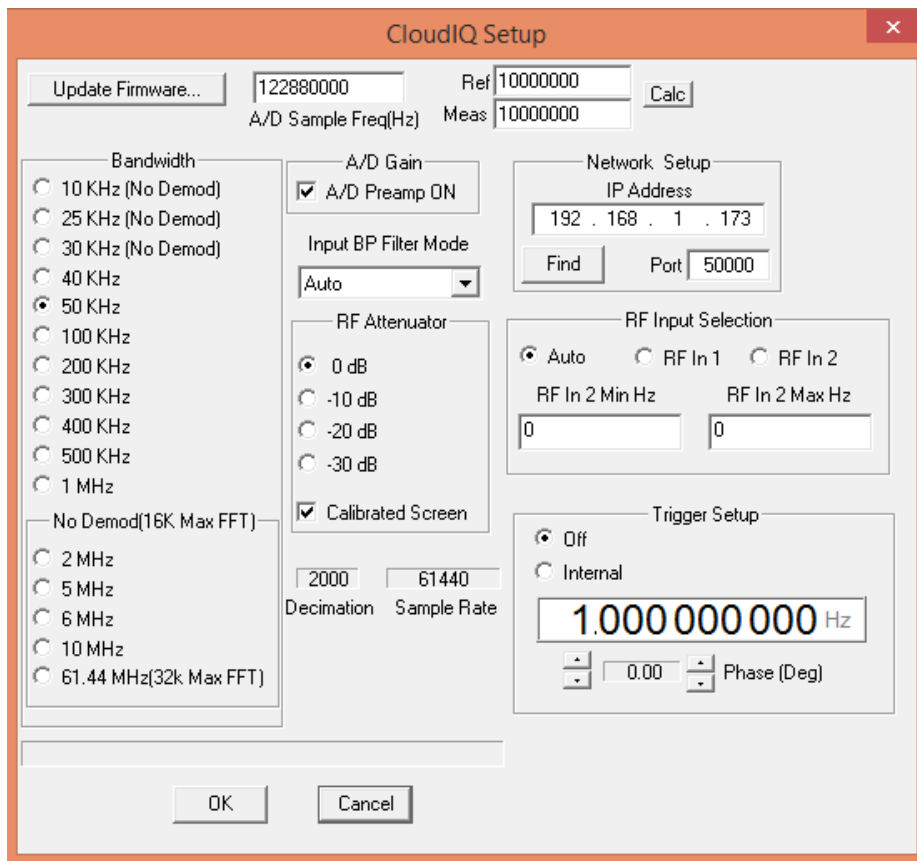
CloudIQ Setup

Update Firmware...

122880000
A/D Sample Freq(Hz)

Ref 10000000
Meas 10000000

Calc

Bandwidth
10 KHz (No Demod)
25 KHz (No Demod)
30 KHz (No Demod)
40 KHz
50 KHz
100 KHz
200 KHz
300 KHz
400 KHz
500 KHz
1 MHz

No Demod(16K Max FFT)
2 MHz
5 MHz
6 MHz
10 MHz
61.44 MHz(32k Max FFT)

A/D Gain
A/D Preamp ON

Input BP Filter Mode
Auto

RF Attenuator
0 dB
-10 dB
-20 dB
-30 dB

Calibrated Screen

2000
Decimation

61440
Sample Rate

Network Setup
IP Address
192 . 168 . 1 . 173
Find
Port 50000

RF Input Selection
Auto
RF In 1
RF In 2
RF In 2 Min Hz
0
RF In 2 Max Hz
0

Trigger Setup
Off
Internal
1.000 000 000 Hz
0.00
Phase (Deg)

OK
Cancel